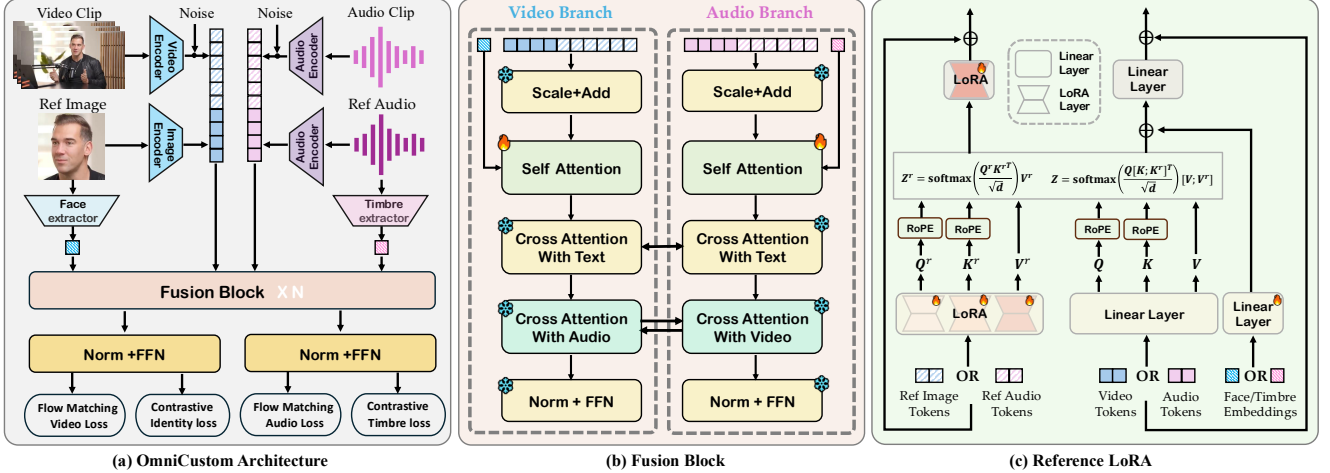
Video Clip

Video Encoder

Noise

Noise

Audio Encoder

Audio Clip

Ref Image

Image Encoder

Audio Encoder

Ref Audio

Face extractor

Timbre extractor

Fusion Block X N

Norm +FFN

Norm +FFN

Flow Matching Video Loss

Contrastive Identity loss

Flow Matching Audio Loss

Contrastive Timbre loss

(a) OmniCustom Architecture

Video Branch

Audio Branch

Scale+Add

Scale+Add

Self Attention

Self Attention

Cross Attention With Text

Cross Attention With Text

Cross Attention With Audio

Cross Attention With Video

Norm + FFN

Norm + FFN

(b) Fusion Block

LoRA

Linear Layer

LoRA Layer

Linear Layer

$Z^r = \textbf{softmax}\left(\frac{Q^r K^{rT}}{\sqrt{d}}\right) V^r$

$Z = \textbf{softmax}\left(\frac{Q[K;K^r]^T}{\sqrt{d}}\right)[V;V^r]$

RoPE

RoPE

RoPE

RoPE

$Q^r$

$K^r$

$V^r$

$Q$

$K$

$V$

LoRA

Linear Layer

Linear Layer

Ref Image Tokens

OR

Ref Audio Tokens

Video Tokens

OR

Audio Tokens

OR

Face/Timbre Embeddings

(c) Reference LoRA